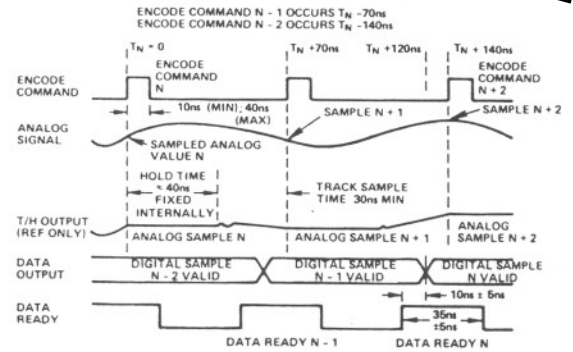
ENCODE COMMAND N - 1 OCCURS $T_N$ -70ns
ENCODE COMMAND N - 2 OCCURS $T_N$ -140ns

$T_N$ = 0
$T_N$ +70ns
$T_N$ +120ns
$T_N$ + 140ns

ENCODE COMMAND
ENCODE COMMAND N
ENCODE COMMAND N + 2
10ns (MIN); 40ns (MAX)

ANALOG SIGNAL
SAMPLE N + 1
SAMPLE N + 2
SAMPLED ANALOG VALUE N

HOLD TIME ≈ 40ns FIXED INTERNALLY
TRACK SAMPLE TIME 30ns MIN

T/H OUTPUT (REF ONLY)
ANALOG SAMPLE N
ANALOG SAMPLE N + 1
ANALOG SAMPLE N + 2

DATA OUTPUT
DIGITAL SAMPLE N - 2 VALID
DIGITAL SAMPLE N - 1 VALID
DIGITAL SAMPLE N VALID

10ns ± 5ns
35ns ±5ns

DATA READY
DATA READY N - 1
DATA READY N